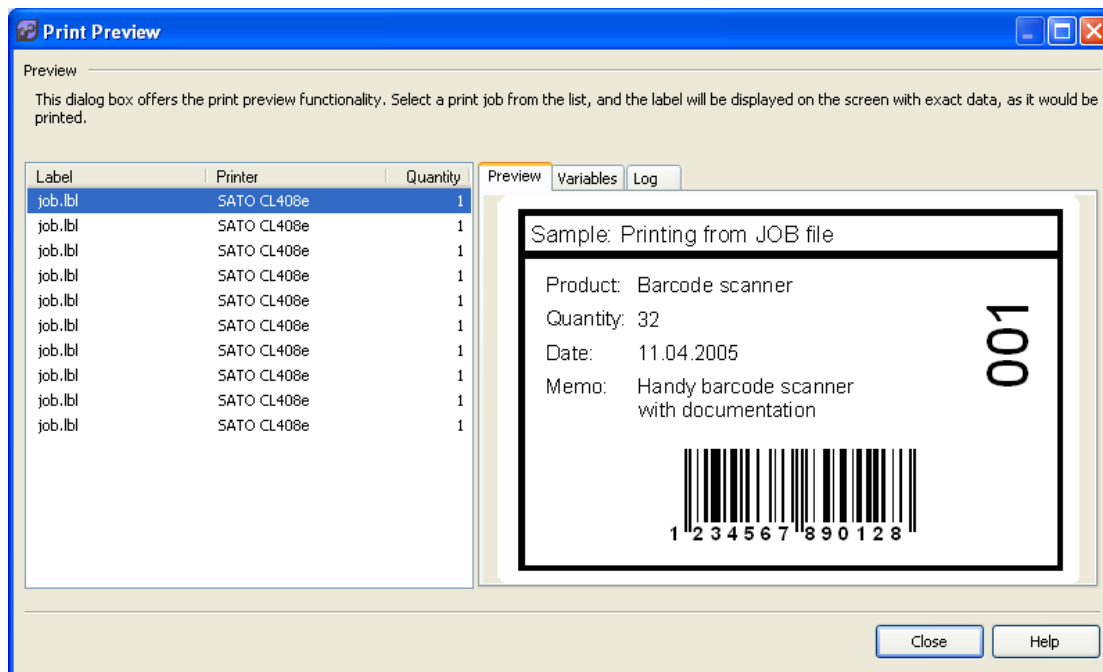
Print Preview

Preview

This dialog box offers the print preview functionality. Select a print job from the list, and the label will be displayed on the screen with exact data, as it would be printed.

| Label | Printer | Quantity |
|---|---|---|
| job.lbl | SATO CL408e | 1 |
| job.lbl | SATO CL408e | 1 |
| job.lbl | SATO CL408e | 1 |
| job.lbl | SATO CL408e | 1 |
| job.lbl | SATO CL408e | 1 |
| job.lbl | SATO CL408e | 1 |
| job.lbl | SATO CL408e | 1 |
| job.lbl | SATO CL408e | 1 |
| job.lbl | SATO CL408e | 1 |
| job.lbl | SATO CL408e | 1 |

Preview Variables Log

Sample: Printing from JOB file

Product: Barcode scanner
Quantity: 32
Date: 11.04.2005
Memo: Handy barcode scanner with documentation

001

1 234567 890128

Close Help